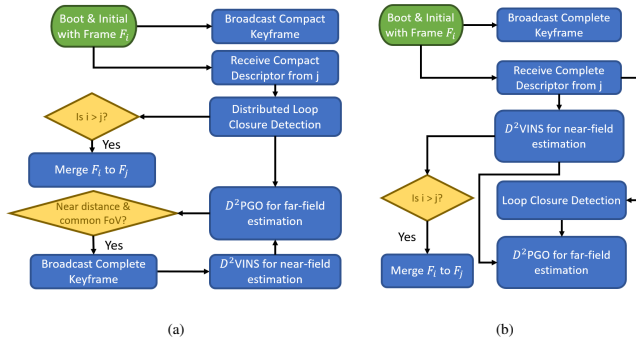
Boot & Initial with Frame $F_i$

Broadcast Compact Keyframe

Receive Compact Descriptor from j

Is i > j?

Distributed Loop Closure Detection

Yes

Merge $F_i$ to $F_j$

Near distance & common FoV?

$D^2$PGO for far-field estimation

Yes

Broadcast Complete Keyframe

$D^2$VINS for near-field estimation

(a)

Boot & Initial with Frame $F_i$

Broadcast Complete Keyframe

Receive Complete Descriptor from j

$D^2$VINS for near-field estimation

Is i > j?

Loop Closure Detection

Yes

$D^2$PGO for far-field estimation

Merge $F_i$ to $F_j$

(b)